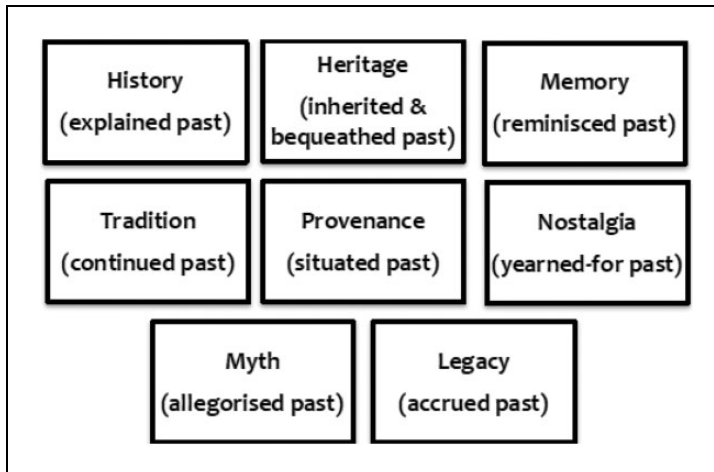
History
(explained past)

Heritage
(inherited & bequeathed past)

Memory
(reminisced past)

Tradition
(continued past)

Provenance
(situated past)

Nostalgia
(yearned-for past)

Myth
(allegorised past)

Legacy
(accrued past)